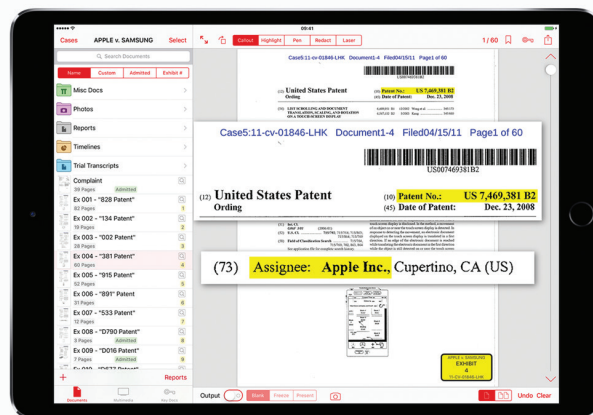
09:41

Cases APPLE v. SAMSUNG Select

Search Documents

Name Custom Admitted Exhibit #

Misc Docs

Photos

Reports

Timelines

Trial Transcripts

Complaint
39 Pages Admitted

Ex 001 - "828 Patent"
82 Pages

Ex 002 - "134 Patent"
19 Pages

Ex 003 - "002 Patent"
28 Pages

Ex 004 - "381 Patent"
60 Pages

Ex 005 - "915 Patent"
52 Pages

Ex 006 - "891" Patent
23 Pages

Ex 007 - "533 Patent"
12 Pages

Ex 008 - "D790 Patent"
3 Pages Admitted

Ex 009 - "D016 Patent"
7 Pages Admitted

+ Reports

Documents Multimedia

Callout Highlight Pen Redact Laser

1/60

Case5:11-cv-01846-LHK Document1-4 Filed04/15/11 Page1 of 60

US007469381B2

(12) United States Patent
Ording

(10) Patent No.: US 7,469,381 B2
(45) Date of Patent: Dec. 23, 2008

(73) Assignee: Apple Inc., Cupertino, CA (US)

APPLE v. SAMSUNG
EXHIBIT
4

Output Blank Freeze Present

Undo Clear